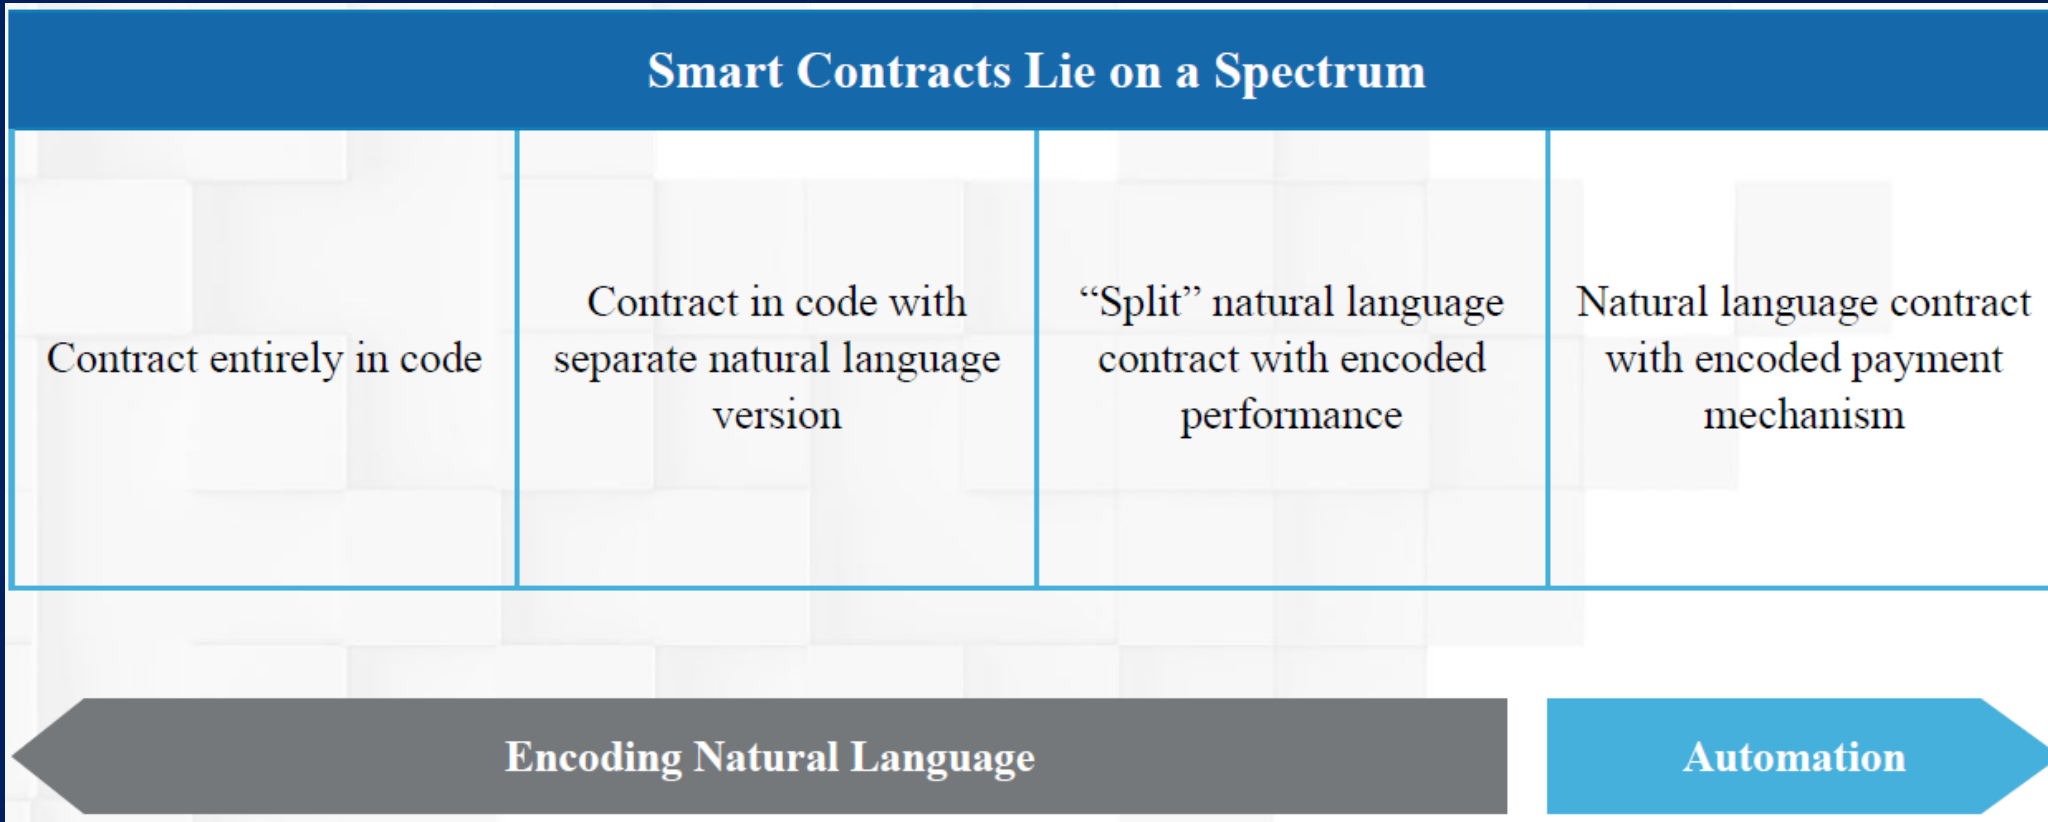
Smart Contracts Lie on a Spectrum

| Contract entirely in code | Contract in code with separate natural language version | “Split” natural language contract with encoded performance | Natural language contract with encoded payment mechanism |
|---|---|---|---|

Encoding Natural Language

Automation